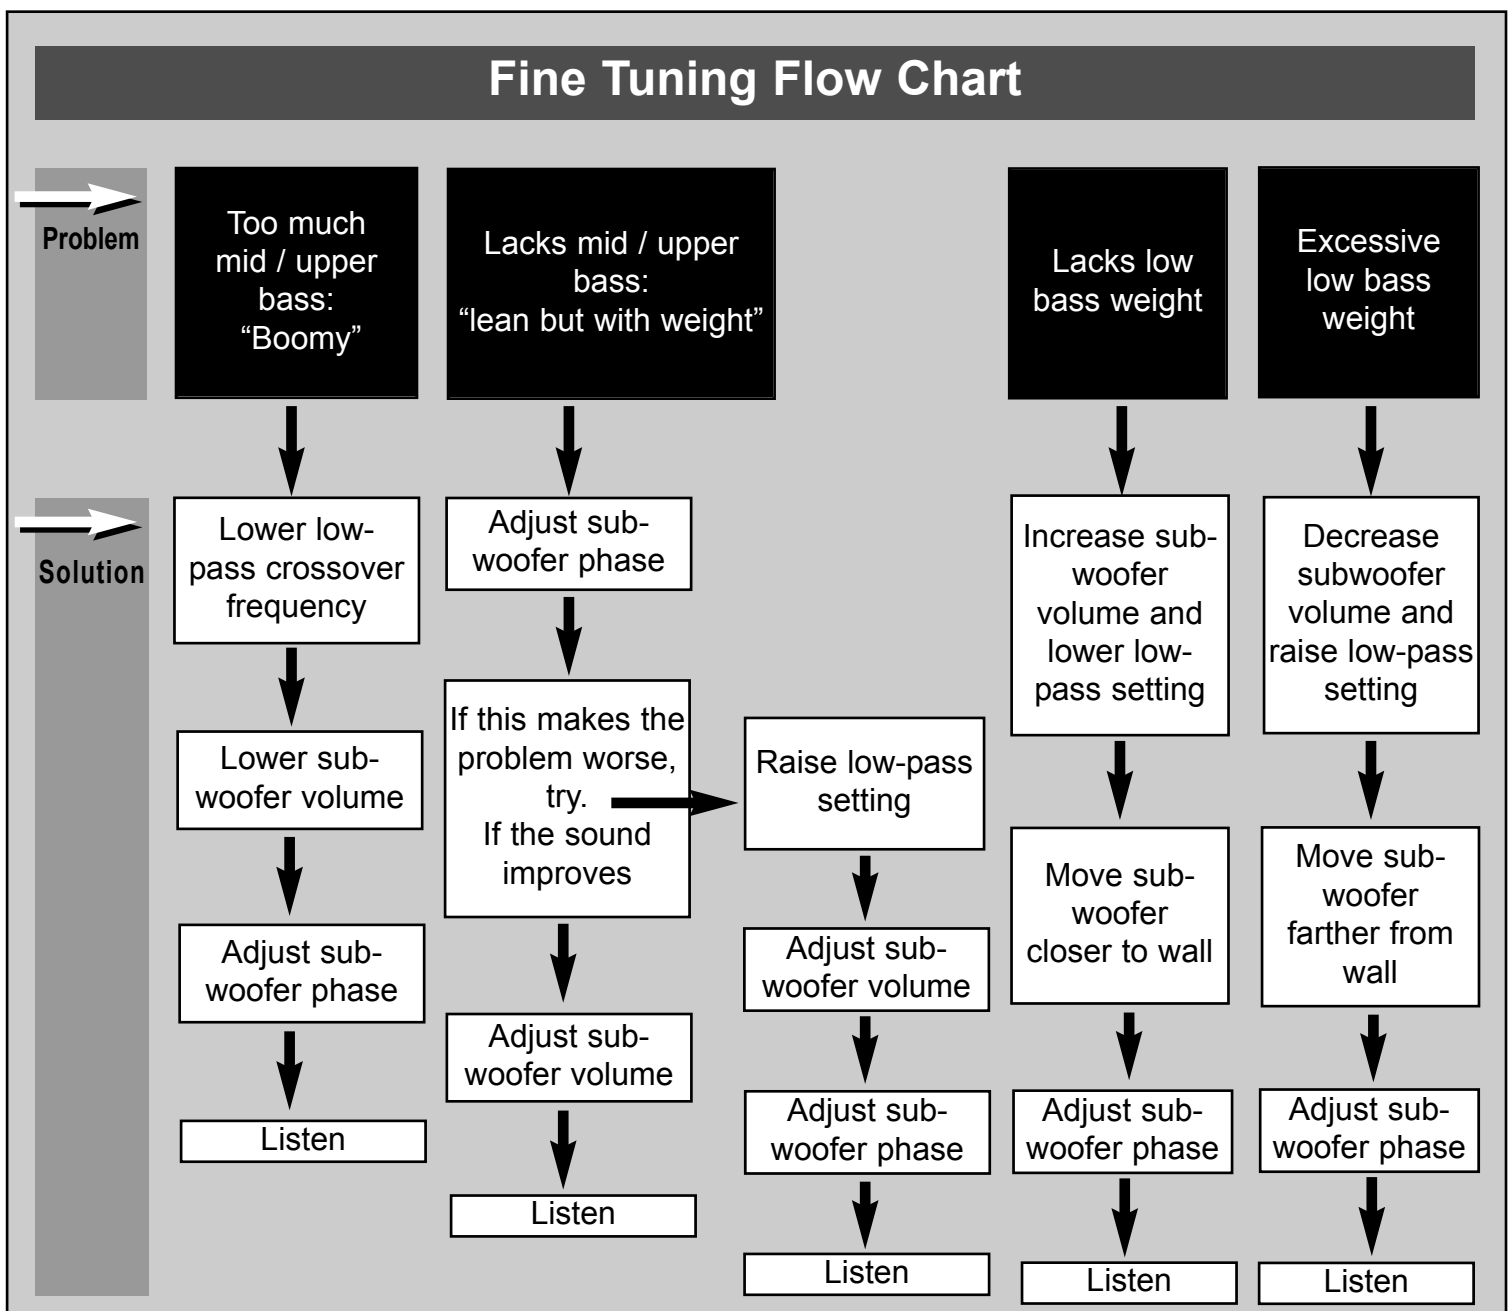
Fine Tuning Flow Chart

Problem

Solution

Too much mid / upper bass: “Boomy”

Lower low-pass crossover frequency

Lower sub-woofer volume

Adjust sub-woofer phase

Listen

Lacks mid / upper bass: “lean but with weight”

Adjust sub-woofer phase

If this makes the problem worse, try. If the sound improves

Adjust sub-woofer volume

Listen

Raise low-pass setting

Adjust sub-woofer volume

Adjust sub-woofer phase

Listen

Lacks low bass weight

Increase sub-woofer volume and lower low-pass setting

Move sub-woofer closer to wall

Adjust sub-woofer phase

Listen

Excessive low bass weight

Decrease subwoofer volume and raise low-pass setting

Move sub-woofer farther from wall

Adjust sub-woofer phase

Listen